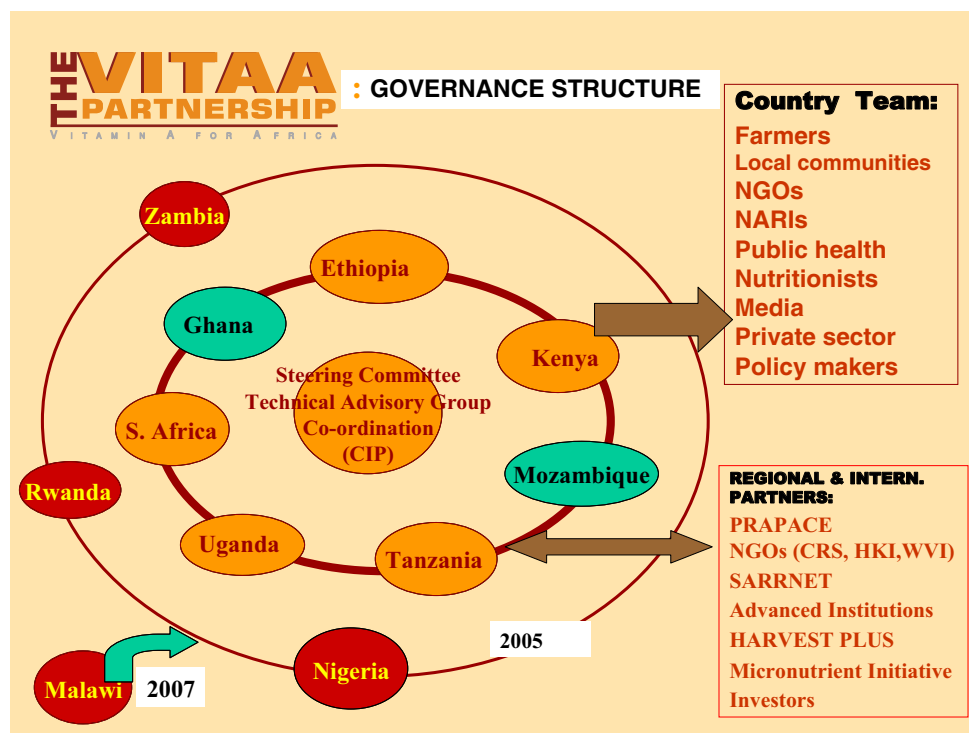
THE VITAA PARTNERSHIP
VITAMIN A FOR AFRICA

: GOVERNANCE STRUCTURE

Country Team:
Farmers
Local communities
NGOs
NARIs
Public health
Nutritionists
Media
Private sector
Policy makers

Zambia
Ethiopia
Ghana
Kenya
Steering Committee
Technical Advisory Group
Co-ordination
(CIP)
S. Africa
Mozambique
Rwanda
Uganda
Tanzania
Nigeria
Malawi
2007
2005

REGIONAL & INTERN. PARTNERS:
PRAPACE
NGOs (CRS, HKI,WVI)
SARRNET
Advanced Institutions
HARVEST PLUS
Micronutrient Initiative
Investors